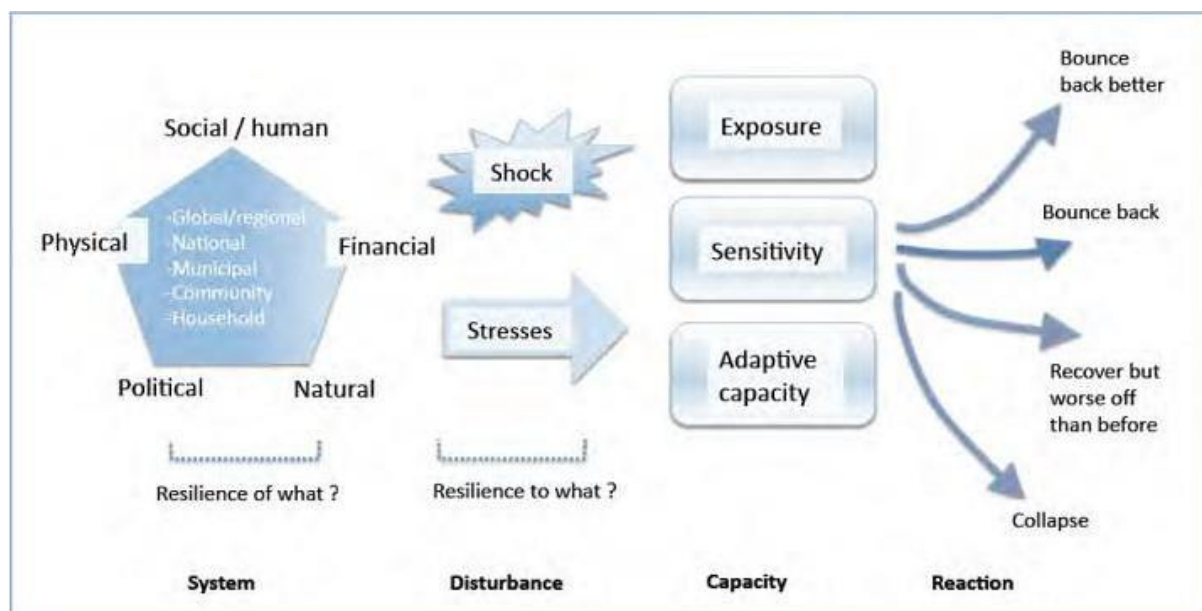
Social / human

-Global/regional
-National
-Municipal
-Community
-Household

Physical

Financial

Political

Natural

Shock

Stresses

Exposure

Sensitivity

Adaptive capacity

Bounce back better

Bounce back

Recover but worse off than before

Collapse

Resilience of what ?

Resilience to what ?

System

Disturbance

Capacity

Reaction